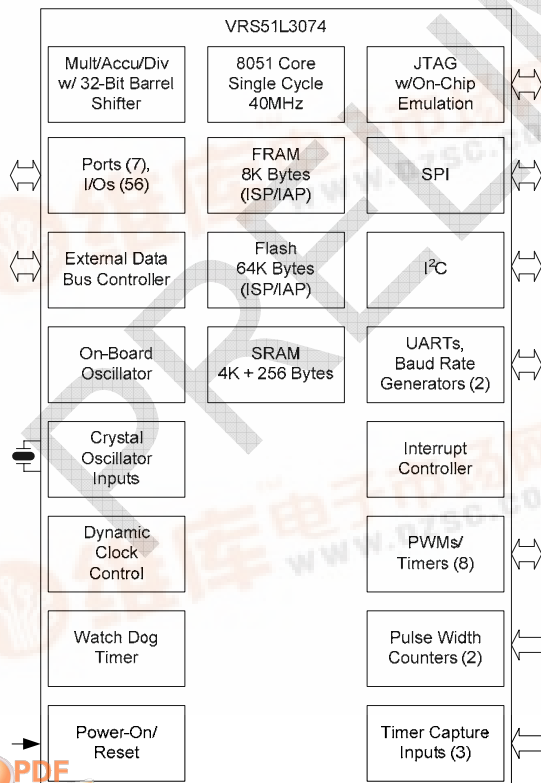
VRS51L3074

Mult/Accu/Div w/ 32-Bit Barrel Shifter

8051 Core Single Cycle 40MHz

JTAG w/On-Chip Emulation

Ports (7), I/Os (56)

FRAM 8K Bytes (ISP/IAP)

SPI

External Data Bus Controller

Flash 64K Bytes (ISP/IAP)

$I^2C$

On-Board Oscillator

SRAM 4K + 256 Bytes

UARTs, Baud Rate Generators (2)

Crystal Oscillator Inputs

Interrupt Controller

Dynamic Clock Control

PWMs/ Timers (8)

Watch Dog Timer

Pulse Width Counters (2)

Power-On/ Reset

Timer Capture Inputs (3)

PRELI

www.dzsc.com

PDF